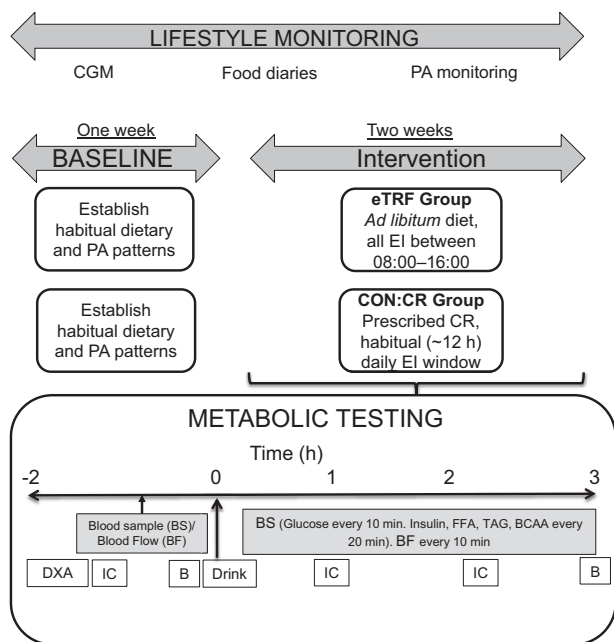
LIFESTYLE MONITORING

CGM

Food diaries

PA monitoring

One week

BASELINE

Two weeks

Intervention

Establish habitual dietary and PA patterns

**eTRF Group**
*Ad libitum* diet, all EI between 08:00–16:00

Establish habitual dietary and PA patterns

**CON:CR Group**
Prescribed CR, habitual (~12 h) daily EI window

METABOLIC TESTING

Time (h)

-2

0

1

2

3

Blood sample (BS)/ Blood Flow (BF)

BS (Glucose every 10 min. Insulin, FFA, TAG, BCAA every 20 min). BF every 10 min

DXA

IC

B

Drink

IC

IC

B